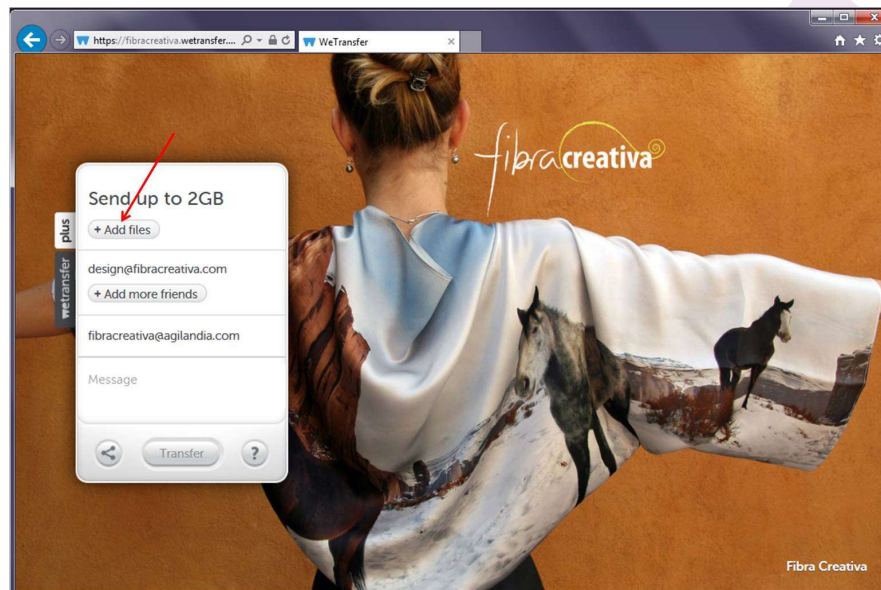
https://fibracreativa.wetransfer....

WeTransfer

fibracreativa

plus

wetransfer

Send up to 2GB

+ Add files

design@fibracreativa.com

+ Add more friends

fibracreativa@agilandia.com

Message

Transfer

?

Fibra Creativa